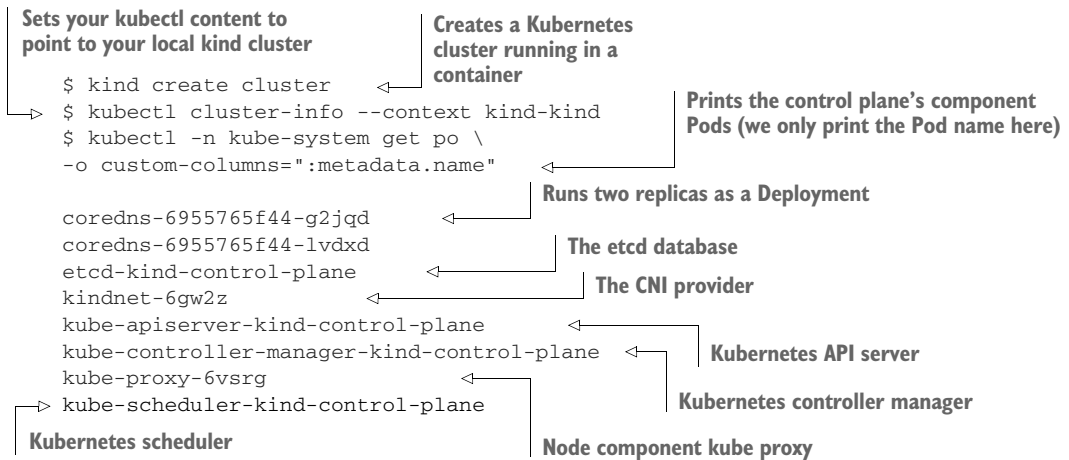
Sets your kubectl content to point to your local kind cluster

Creates a Kubernetes cluster running in a container

$ kind create cluster
$ kubectl cluster-info --context kind-kind
$ kubectl -n kube-system get po \
-o custom-columns=":metadata.name"

Prints the control plane's component Pods (we only print the Pod name here)

Runs two replicas as a Deployment

coredns-6955765f44-g2jqd
coredns-6955765f44-lvdxd
etcd-kind-control-plane
kindnet-6gw2z
kube-apiserver-kind-control-plane
kube-controller-manager-kind-control-plane
kube-proxy-6vsrg
kube-scheduler-kind-control-plane

The etcd database

The CNI provider

Kubernetes API server

Kubernetes controller manager

Kubernetes scheduler

Node component kube proxy